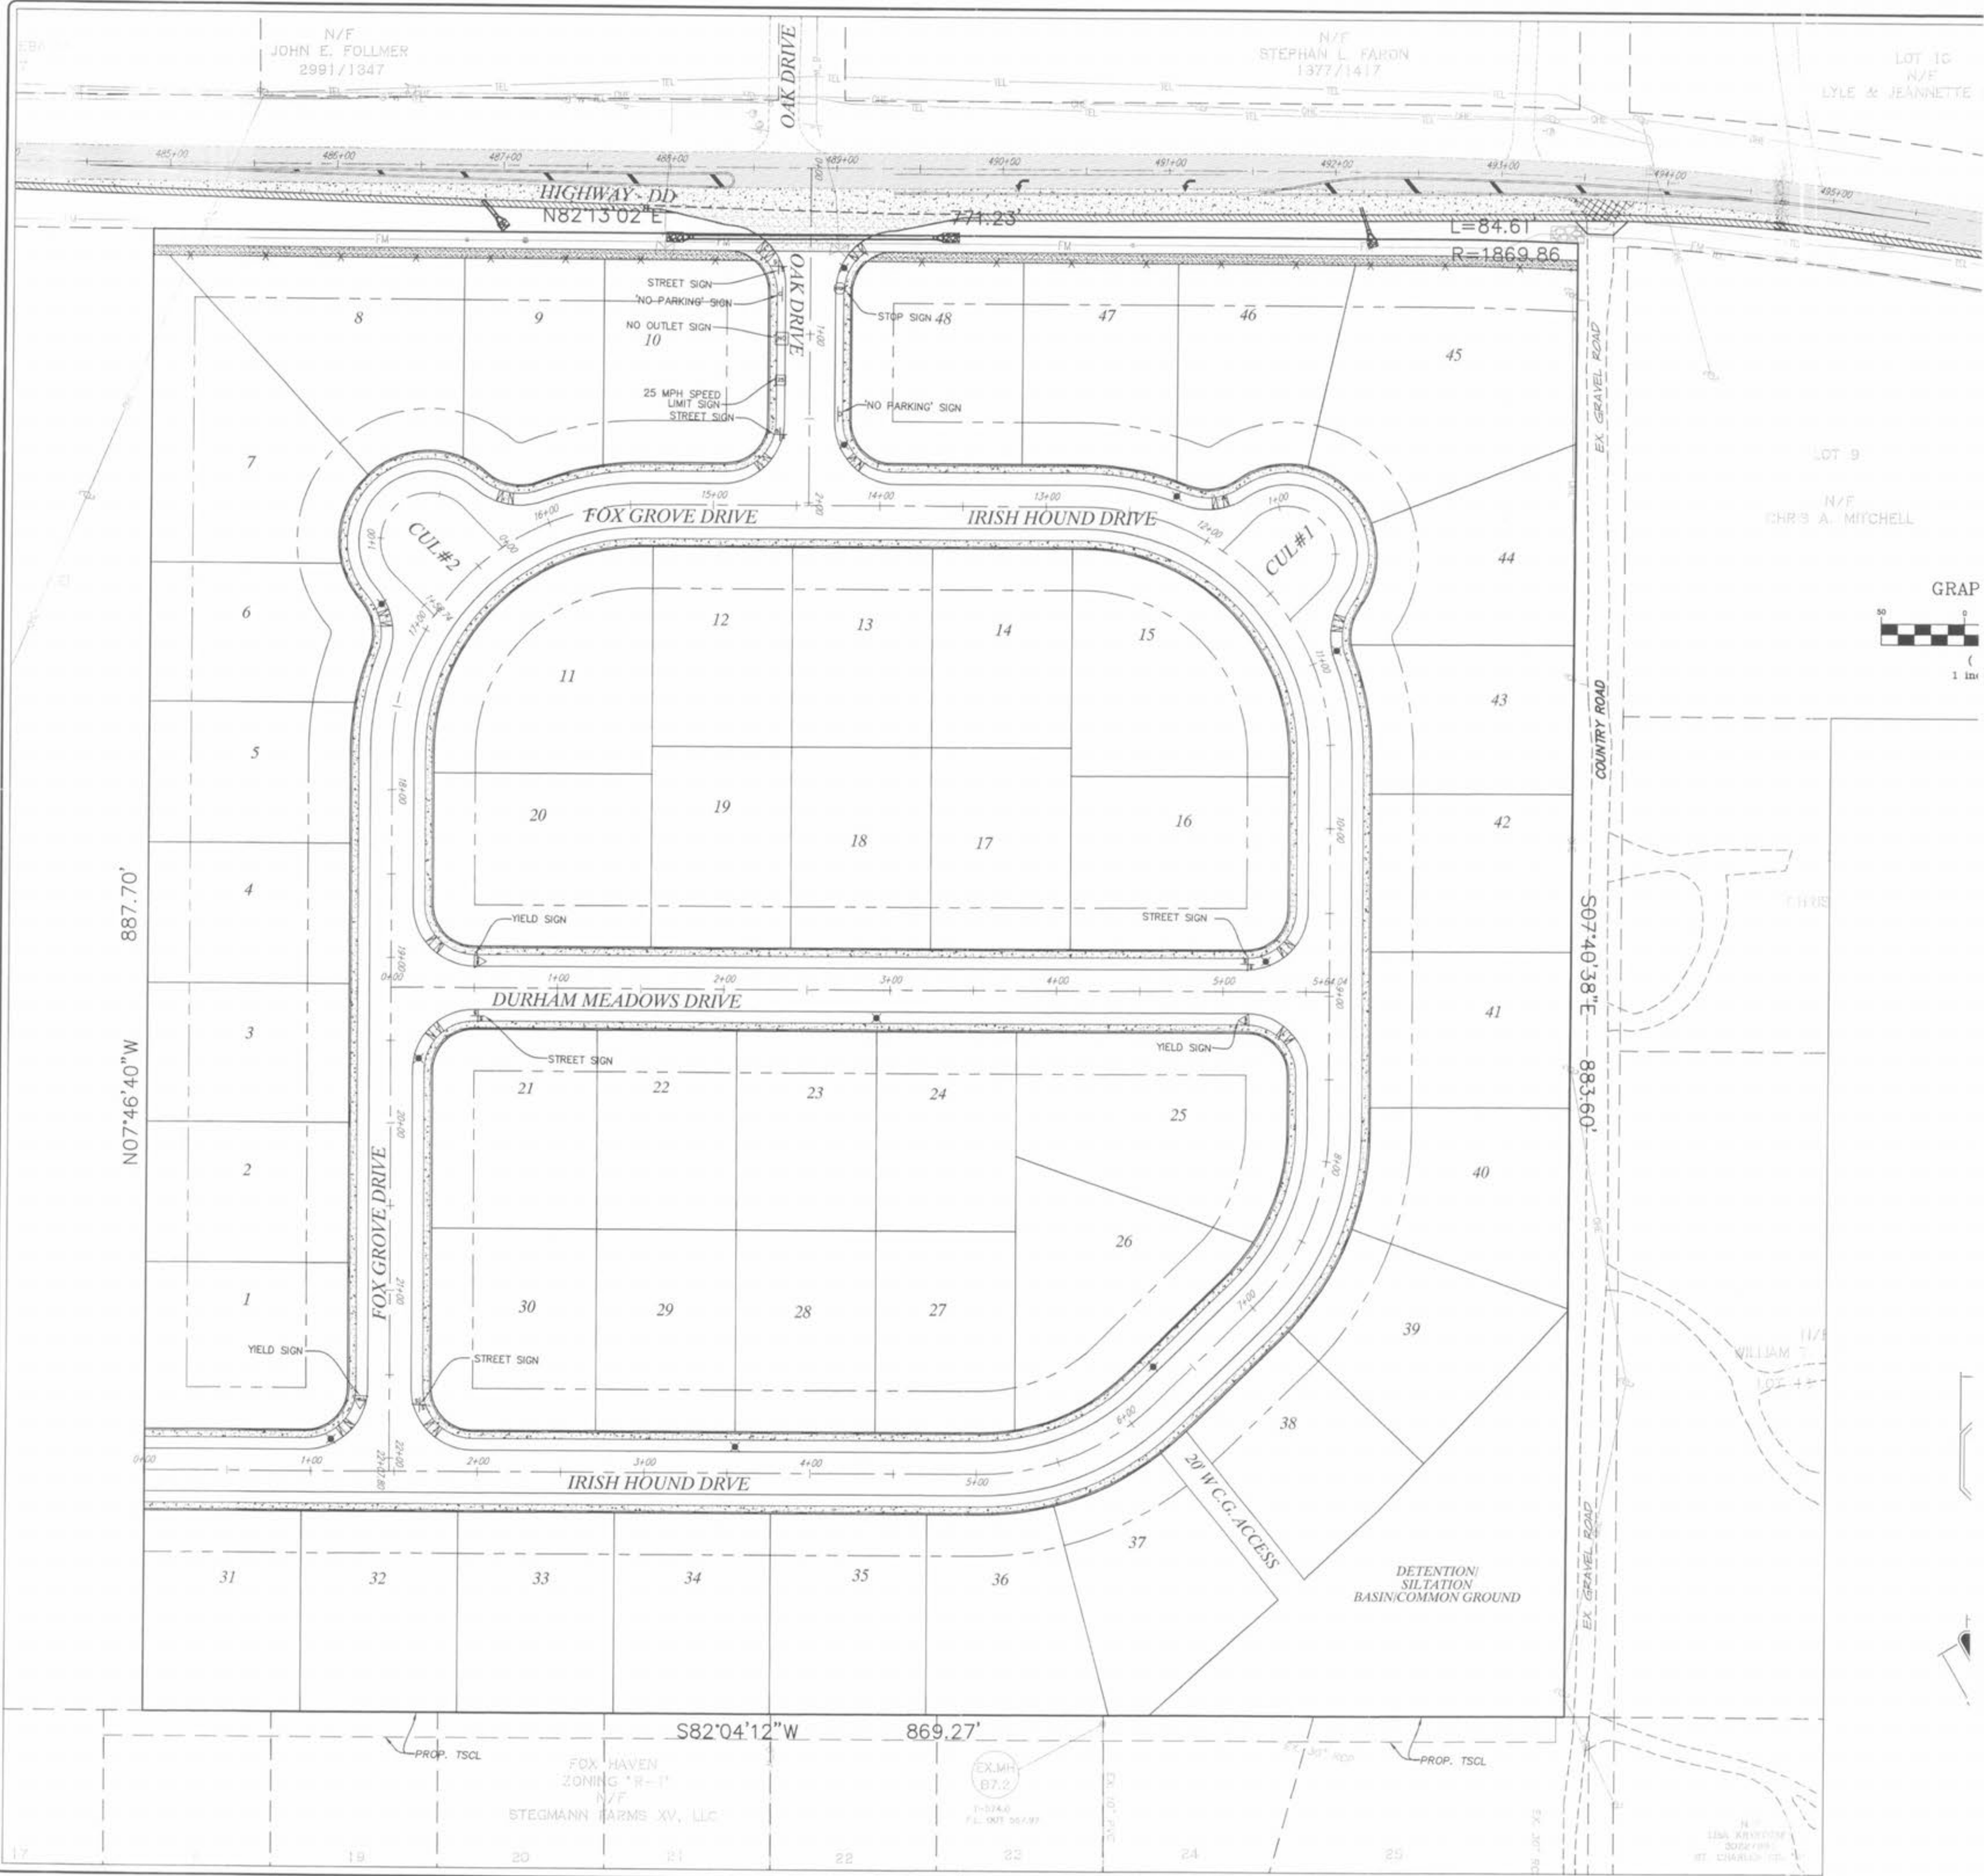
N/F
JOHN E. FOLLMER
2991/1347

OAK DRIVE

N/F
STEPHAN L. FARON
1377/1417

LOT 10
N/F
LYLE & JEANNETTE

485+00 486+00 487+00 488+00 489+00 490+00 491+00 492+00 493+00 494+00 495+00

HIGHWAY DD
N82°13'02"E 771.23'
L=84.61'
R=1869.86

STREET SIGN
'NO PARKING' SIGN
NO OUTLET SIGN
25 MPH SPEED LIMIT SIGN
STREET SIGN
OAK DRIVE
STOP SIGN
'NO PARKING' SIGN

8 9 10 48 47 46 45

EX. GRAVEL ROAD

7

LOT 9
N/F
CHRIS A. MITCHELL

FOX GROVE DRIVE
IRISH HOUND DRIVE
CUL#2
CUL#1

15+00 16+00 14+00 13+00 12+00 1+00 2+00

6 12 13 14 15 44
11
5 43

GRAP

COUNTRY ROAD

20 19 18 17 16 42

4

887.70'
N07°46'40"W

YIELD SIGN
STREET SIGN

S07°40'38"E 883.60'

1+00 2+00 3+00 4+00 5+00 5+64.04
DURHAM MEADOWS DRIVE

3 41

STREET SIGN
YIELD SIGN

21 22 23 24 25

2 40

FOX GROVE DRIVE

26

1 30 29 28 27 39

YIELD SIGN
STREET SIGN

WILLIAM
LOT

38

0+00 1+00 2+00 3+00 4+00 5+00 6+00 7+00
IRISH HOUND DRVE

20' W C.G. ACCESS

37

31 32 33 34 35 36

DETENTION/
SILTATION
BASIN/COMMON GROUND

EX. GRAVEL ROAD

S82°04'12"W 869.27'

PROP. TSCL
PROP. TSCL

FOX HAVEN
ZONING "R-1"
N/F
STEGMANN FARMS XV, LLC

EX.MH
87.2

17 19 20 21 22 23 24 25